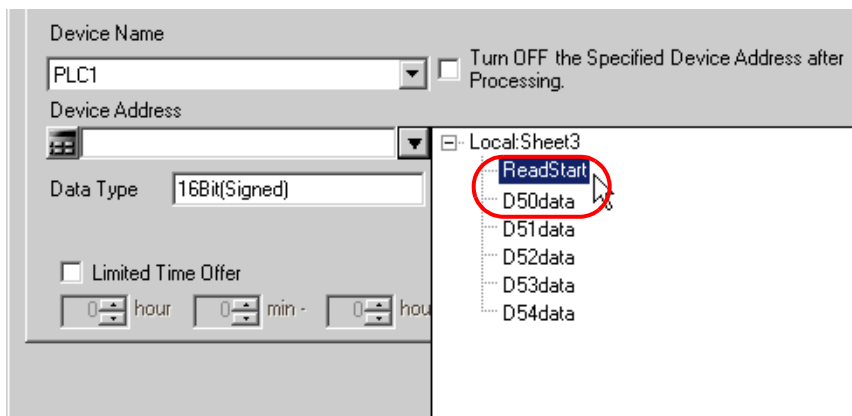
Device Name

PLC1

Turn OFF the Specified Device Address after Processing.

Device Address

Local:Sheet3
ReadStart
D50data
D51data
D52data
D53data
D54data

Data Type 16Bit(Signed)

Limited Time Offer

0 hour 0 min - 0 hou